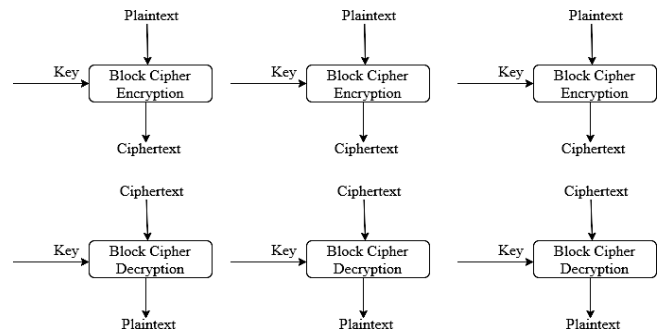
Plaintext
Key
Block Cipher Encryption
Ciphertext

Plaintext
Key
Block Cipher Encryption
Ciphertext

Plaintext
Key
Block Cipher Encryption
Ciphertext

Ciphertext
Key
Block Cipher Decryption
Plaintext

Ciphertext
Key
Block Cipher Decryption
Plaintext

Ciphertext
Key
Block Cipher Decryption
Plaintext